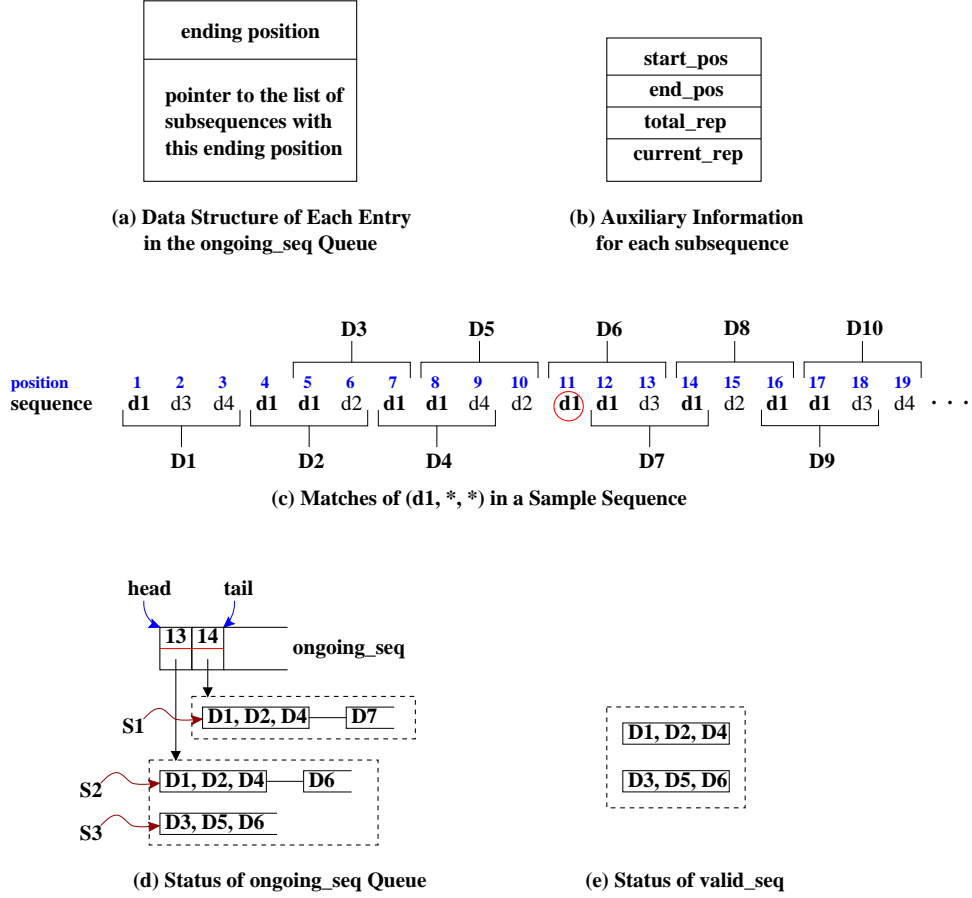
ending position

pointer to the list of subsequences with this ending position

(a) Data Structure of Each Entry in the ongoing_seq Queue

start_pos
end_pos
total_rep
current_rep

(b) Auxiliary Information for each subsequence

D3 D5 D6 D8 D10

position 1 2 3 4 5 6 7 8 9 10 11 12 13 14 15 16 17 18 19
sequence d1 d3 d4 d1 d1 d2 d1 d1 d4 d2 d1 d1 d3 d1 d2 d1 d1 d3 d4 · · ·

D1 D2 D4 D7 D9

(c) Matches of (d1, *, *) in a Sample Sequence

head tail

13 14

ongoing_seq

S1 D1, D2, D4 D7

S2 D1, D2, D4 D6

S3 D3, D5, D6

D1, D2, D4

D3, D5, D6

(d) Status of ongoing_seq Queue

(e) Status of valid_seq